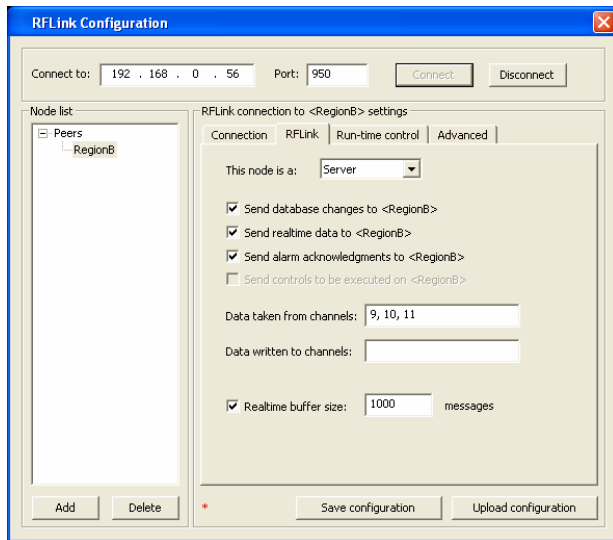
RFLink Configuration

Connect to: 192 . 168 . 0 . 56 Port: 950 Connect Disconnect

Node list

Peers

RegionB

RFLink connection to <RegionB> settings

Connection RFLink Run-time control Advanced

This node is a: Server

Send database changes to <RegionB>

Send realtime data to <RegionB>

Send alarm acknowledgments to <RegionB>

Send controls to be executed on <RegionB>

Data taken from channels: 9, 10, 11

Data written to channels:

Realtime buffer size: 1000 messages

Add Delete

*

Save configuration Upload configuration